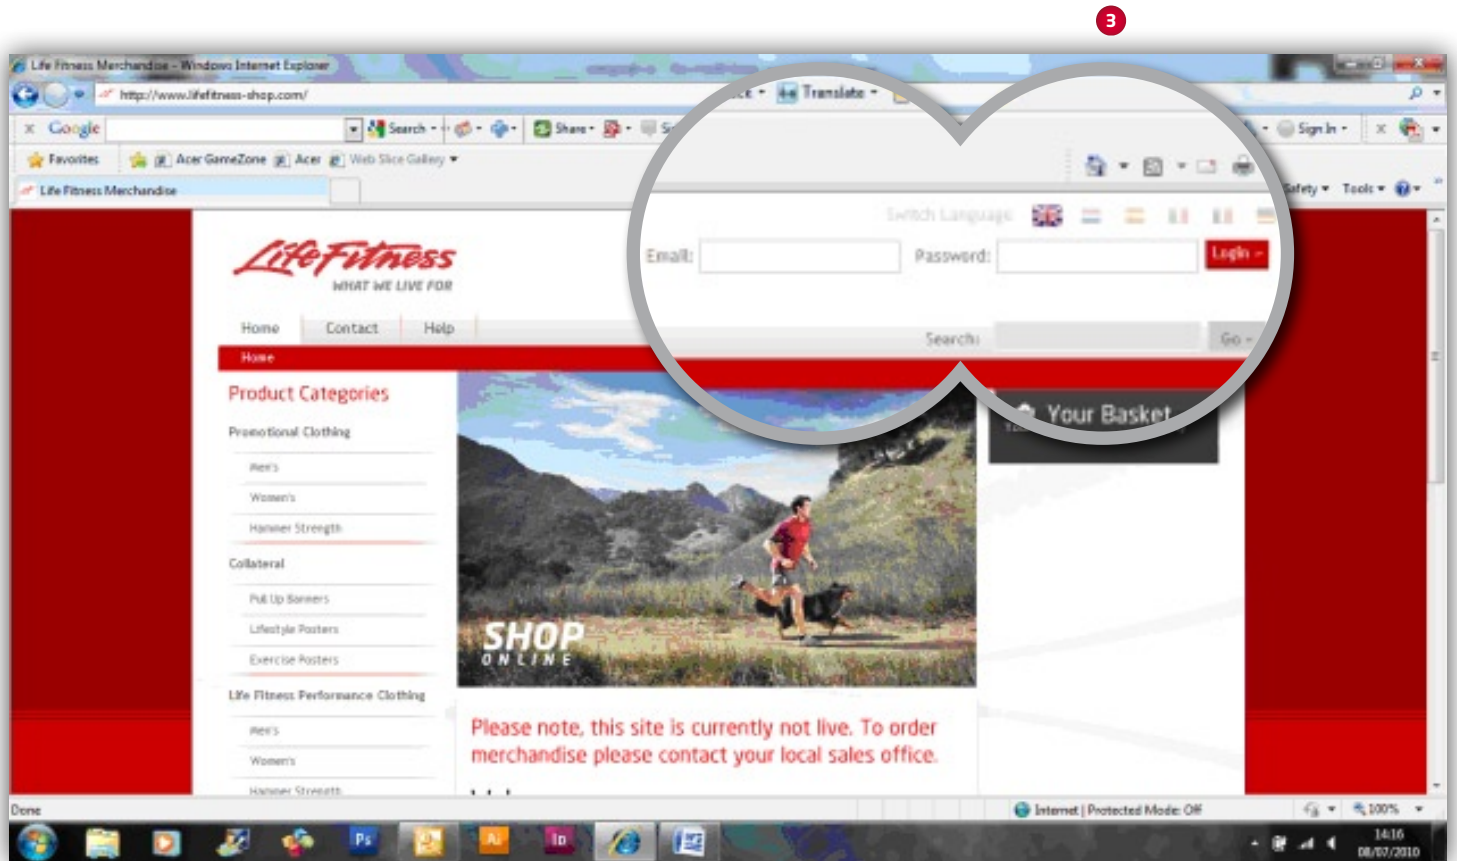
3

Life Fitness Merchandise - Windows Internet Explorer

http://www.lifefitness-shop.com/

Google

Search

Share

Translate

Sign In

Favorites

Acer GameZone

Acer

Web Slice Gallery

Life Fitness Merchandise

Safety

Tools

Switch Language

Email:

Password:

Login

Search:

Go

LifeFitness
WHAT WE LIVE FOR

Home

Contact

Help

Home

Product Categories

Promotional Clothing

Men's

Women's

Hammer Strength

Collateral

Pull Up Banners

Lifestyle Posters

Exercise Posters

Life Fitness Performance Clothing

Men's

Women's

Hammer Strength

SHOP
ONLINE

Your Basket

Please note, this site is currently not live. To order merchandise please contact your local sales office.

Done

Internet | Protected Mode: Off

100%

Ps

Ai

In

14:16
08/07/2010